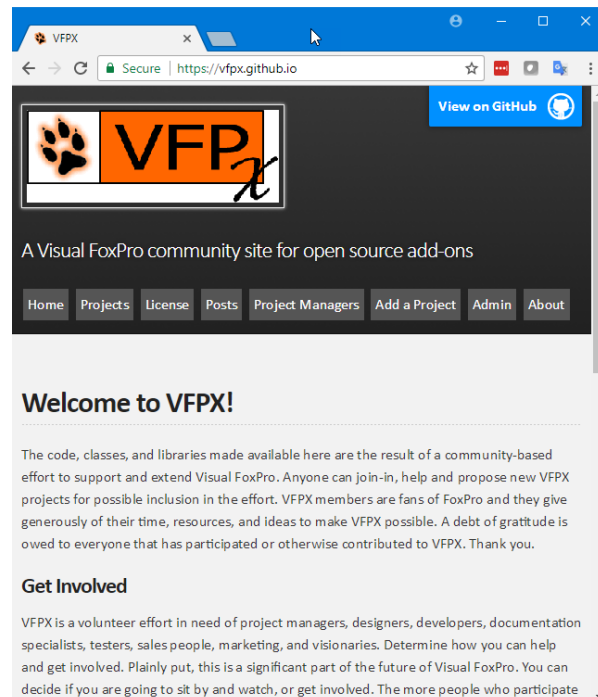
VFPX ×

Secure | https://vfpx.github.io

View on GitHub

VFPx

A Visual FoxPro community site for open source add-ons

Home Projects License Posts Project Managers Add a Project Admin About

Welcome to VFPX!

The code, classes, and libraries made available here are the result of a community-based effort to support and extend Visual FoxPro. Anyone can join-in, help and propose new VFPX projects for possible inclusion in the effort. VFPX members are fans of FoxPro and they give generously of their time, resources, and ideas to make VFPX possible. A debt of gratitude is owed to everyone that has participated or otherwise contributed to VFPX. Thank you.

Get Involved

VFPX is a volunteer effort in need of project managers, designers, developers, documentation specialists, testers, sales people, marketing, and visionaries. Determine how you can help and get involved. Plainly put, this is a significant part of the future of Visual FoxPro. You can decide if you are going to sit by and watch, or get involved. The more people who participate